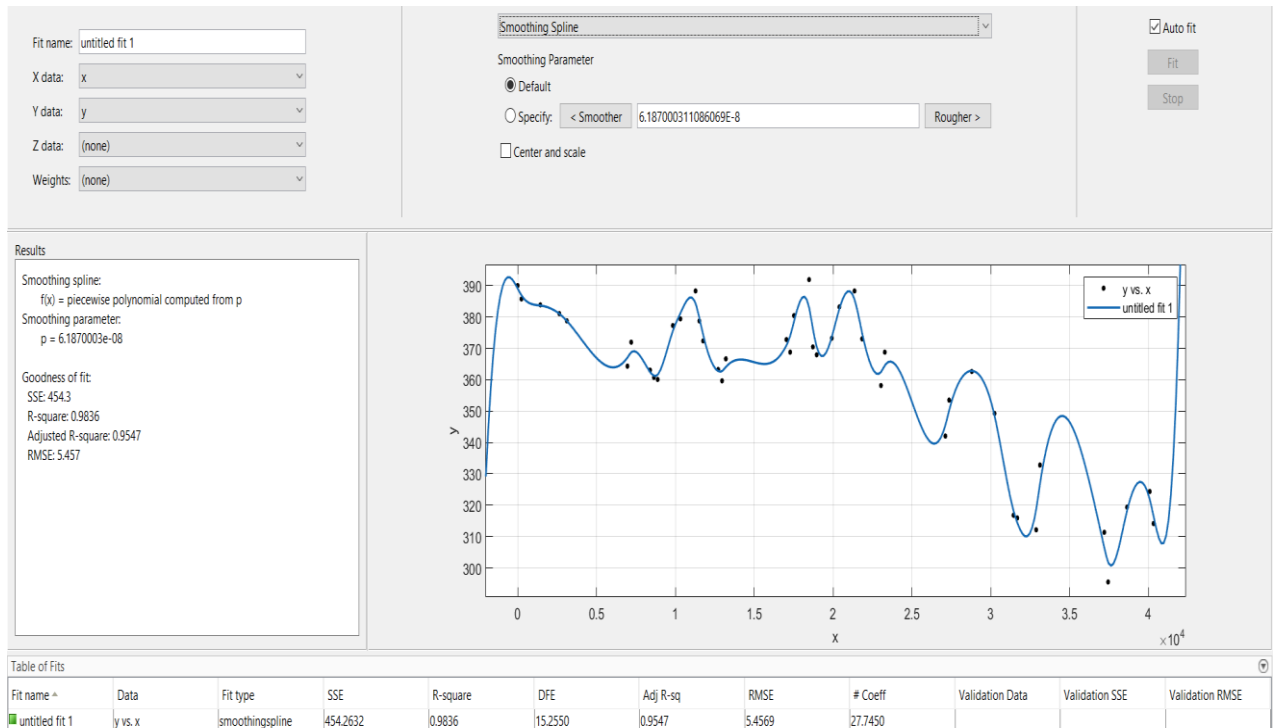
Fit name: untitled fit 1

X data: x

Y data: y

Z data: (none)

Weights: (none)

Smoothing Spline

Smoothing Parameter

Default

Specify: < Smoother 6.187000311086069E-8 Rougher >

Center and scale

Auto fit

Fit

Stop

Results

Smoothing spline:
f(x) = piecewise polynomial computed from p
Smoothing parameter:
p = 6.1870003e-08

Goodness of fit:
SSE: 454.3
R-square: 0.9836
Adjusted R-square: 0.9547
RMSE: 5.457

390
380
370
360
350
340
330
320
310
300
y
0 0.5 1 1.5 2 2.5 3 3.5 4
x
$\times10^4$
y vs. x
untitled fit 1

Table of Fits

| Fit name | Data | Fit type | SSE | R-square | DFE | Adj R-sq | RMSE | # Coeff | Validation Data | Validation SSE | Validation RMSE |
|---|---|---|---|---|---|---|---|---|---|---|---|
| untitled fit 1 | y vs. x | smoothingspline | 454.2632 | 0.9836 | 15.2550 | 0.9547 | 5.4569 | 27.7450 | | | |